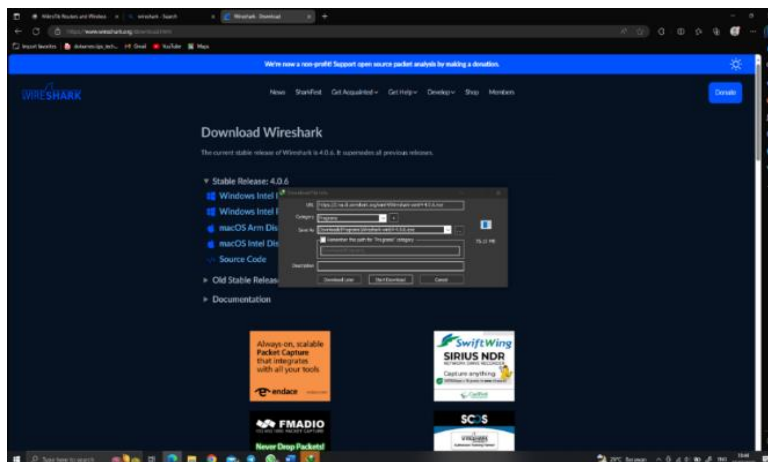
WiresTik Routers and Wireless | wireshark - Search | Wireshark · Download

https://www.wireshark.org/download.html

Import favorites | Gmail | YouTube | Maps

We're now a non-profit! Support open source packet analysis by making a donation.

WIRESHARK

News SharkFest Get Acquainted Get Help Develop Shop Members

Donate

Download Wireshark

The current stable release of Wireshark is 4.0.6. It supersedes all previous releases.

▼ Stable Release: 4.0.6

Windows Intel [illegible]

Windows Intel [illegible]

macOS Arm Dis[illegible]

macOS Intel Dis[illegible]

Source Code

▶ Old Stable Releas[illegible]

▶ Documentation

Download file info

URL https://2.na.dl.wireshark.org/win64/Wireshark-win64-4.0.6.exe

Category Programs

Save As C:\Users\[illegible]\Downloads\Programs\Wireshark-win64-4.0.6.exe

Remember this path for "Programs" category

75.21 MB

Description

Download Later | Start Download | Cancel

Always-on, scalable Packet Capture that integrates with all your tools

endace

SwiftWing SIRIUS NDR

Capture anything

FMADIO

Never Drop Packets!

SCOS

Type here to search

29°C Sunny